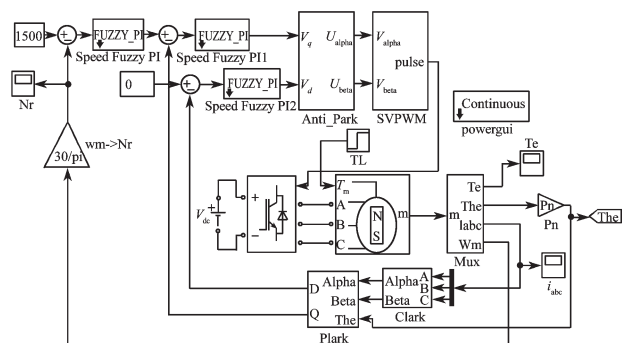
1500
+
−
FUZZY_PI
Speed Fuzzy PI
+
−
FUZZY_PI
Speed Fuzzy PI1
$V_q$
$U_{\text{alpha}}$
$V_{\text{alpha}}$
pulse
0
+
−
FUZZY_PI
Speed Fuzzy PI2
$V_d$
$U_{\text{beta}}$
$V_{\text{beta}}$
Anti_Park
SVPWM
Continuous
powergui
Nr
wm->Nr
30/pi
TL
Te
$V_{\text{dc}}$
+
−
$T_m$
A
B
C
N
S
m
m
Te
The
Iabc
Wm
Mux
Pn
Pn
The
$i_{\text{abc}}$
D
Alpha
Beta
Q
The
Plark
Alpha
Beta
A
B
C
Clark